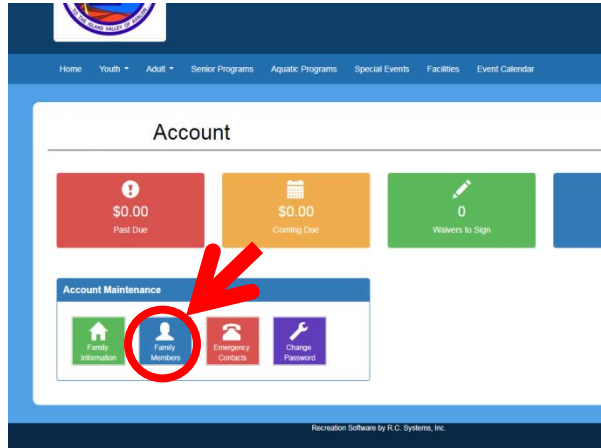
Home Youth Adult Senior Programs Aquatic Programs Special Events Facilities Event Calendar

Account

$0.00
Past Due

$0.00
Coming Due

0
Waivers to Sign

Account Maintenance

Family Information

Family Members

Emergency Contacts

Change Password

Recreation Software by R.C. Systems, Inc.